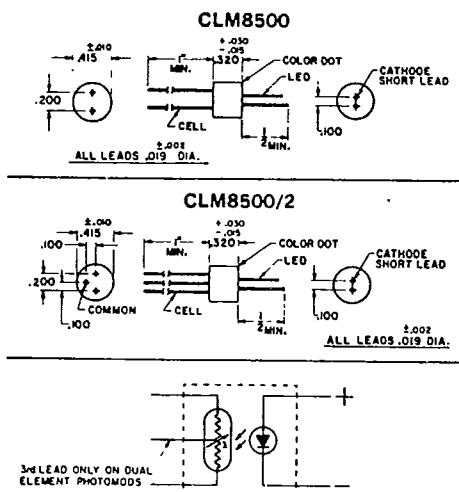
CLM8500

±.010
.415

.200

1"
MIN.

+.030
-.015
.320

COLOR DOT

LED

CELL

1/2 MIN.

CATHODE
SHORT LEAD

.100

ALL LEADS ±.002
.019 DIA.

CLM8500/2

±.010
.415

.100

.200

COMMON

.100

1"
MIN.

+.030
-.015
.320

COLOR DOT

LED

CELL

1/2 MIN.

CATHODE
SHORT LEAD

.100

ALL LEADS ±.002
.019 DIA.

+

3rd LEAD ONLY ON DUAL ELEMENT PHOTOMODS